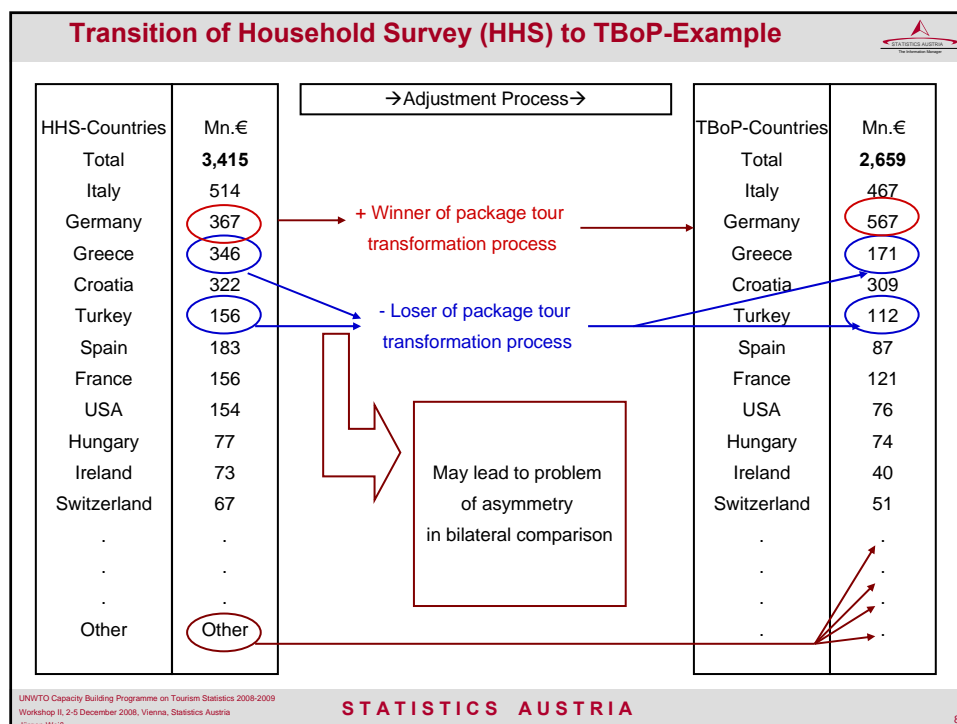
Transition of Household Survey (HHS) to TBoP-Example

STATISTICS AUSTRIA
The Information Manager

→Adjustment Process→

| HHS-Countries | Mn.€ |
|---|---|
| Total | **3,415** |
| Italy | 514 |
| Germany | 367 |
| Greece | 346 |
| Croatia | 322 |
| Turkey | 156 |
| Spain | 183 |
| France | 156 |
| USA | 154 |
| Hungary | 77 |
| Ireland | 73 |
| Switzerland | 67 |
| . | . |
| . | . |
| . | . |
| Other | Other |

+ Winner of package tour transformation process

- Loser of package tour transformation process

May lead to problem of asymmetry in bilateral comparison

| TBoP-Countries | Mn.€ |
|---|---|
| Total | **2,659** |
| Italy | 467 |
| Germany | 567 |
| Greece | 171 |
| Croatia | 309 |
| Turkey | 112 |
| Spain | 87 |
| France | 121 |
| USA | 76 |
| Hungary | 74 |
| Ireland | 40 |
| Switzerland | 51 |
| . | . |
| . | . |
| . | . |
| . | . |

UNWTO Capacity Building Programme on Tourism Statistics 2008-2009
Workshop II, 2-5 December 2008, Vienna, Statistics Austria
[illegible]

STATISTICS AUSTRIA

8